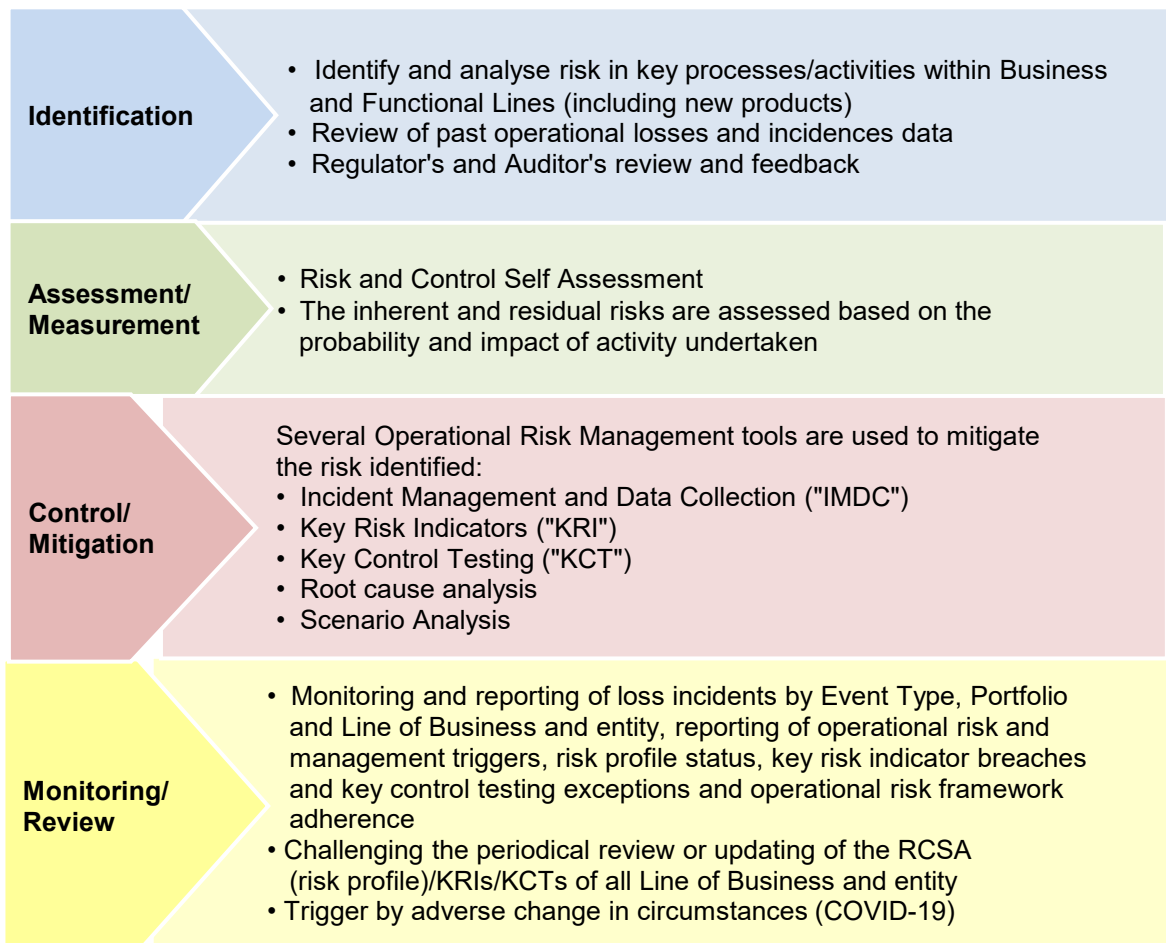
Identification

• Identify and analyse risk in key processes/activities within Business and Functional Lines (including new products)
• Review of past operational losses and incidences data
• Regulator's and Auditor's review and feedback

Assessment/ Measurement

• Risk and Control Self Assessment
• The inherent and residual risks are assessed based on the probability and impact of activity undertaken

Control/ Mitigation

Several Operational Risk Management tools are used to mitigate the risk identified:
• Incident Management and Data Collection ("IMDC")
• Key Risk Indicators ("KRI")
• Key Control Testing ("KCT")
• Root cause analysis
• Scenario Analysis

Monitoring/ Review

• Monitoring and reporting of loss incidents by Event Type, Portfolio and Line of Business and entity, reporting of operational risk and management triggers, risk profile status, key risk indicator breaches and key control testing exceptions and operational risk framework adherence
• Challenging the periodical review or updating of the RCSA (risk profile)/KRIs/KCTs of all Line of Business and entity
• Trigger by adverse change in circumstances (COVID-19)